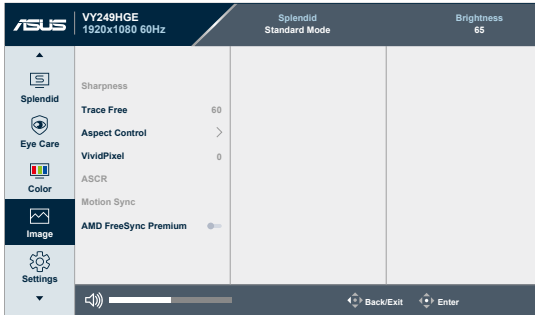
ASUS VY249HGE 1920x1080 60Hz

Splendid
Standard Mode

Brightness
65

Splendid
Eye Care
Color
Image
Settings

Sharpness
Trace Free 60
Aspect Control
VividPixel 0
ASCR
Motion Sync
AMD FreeSync Premium

Back/Exit
Enter